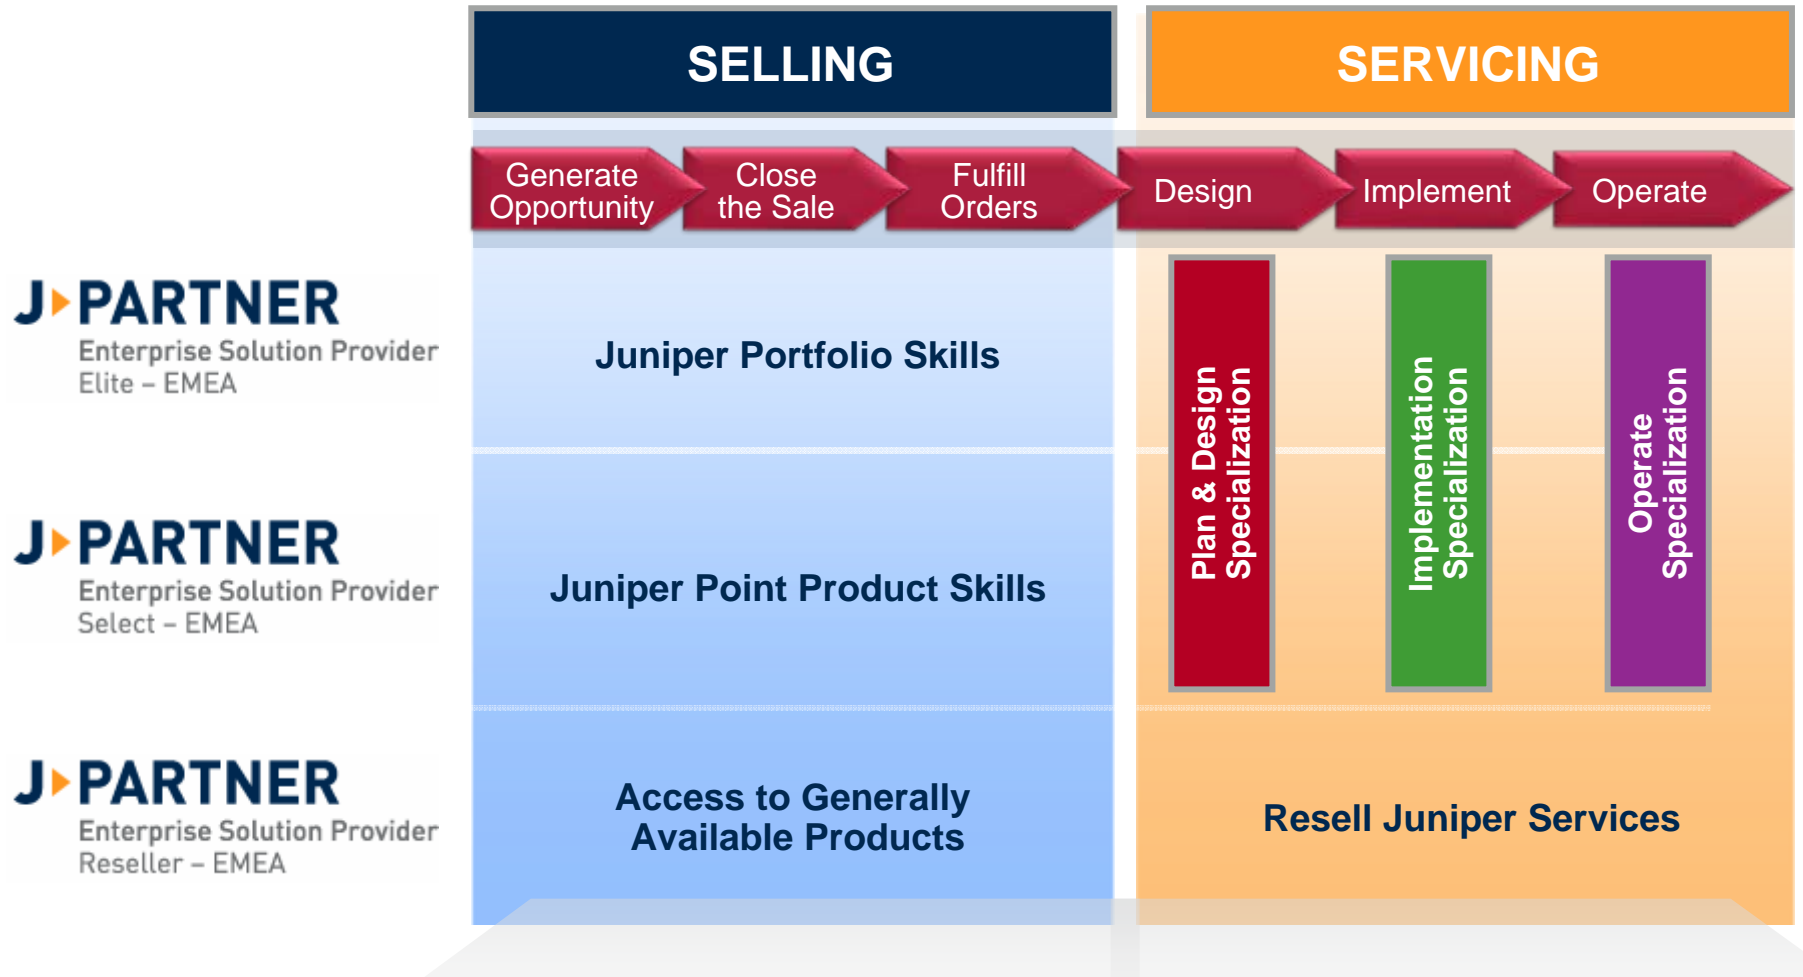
SELLING

SERVICING

Generate Opportunity

Close the Sale

Fulfill Orders

Design

Implement

Operate

J PARTNER
Enterprise Solution Provider
Elite – EMEA

Juniper Portfolio Skills

Plan & Design Specialization

Implementation Specialization

Operate Specialization

J PARTNER
Enterprise Solution Provider
Select – EMEA

Juniper Point Product Skills

J PARTNER
Enterprise Solution Provider
Reseller – EMEA

Access to Generally Available Products

Resell Juniper Services